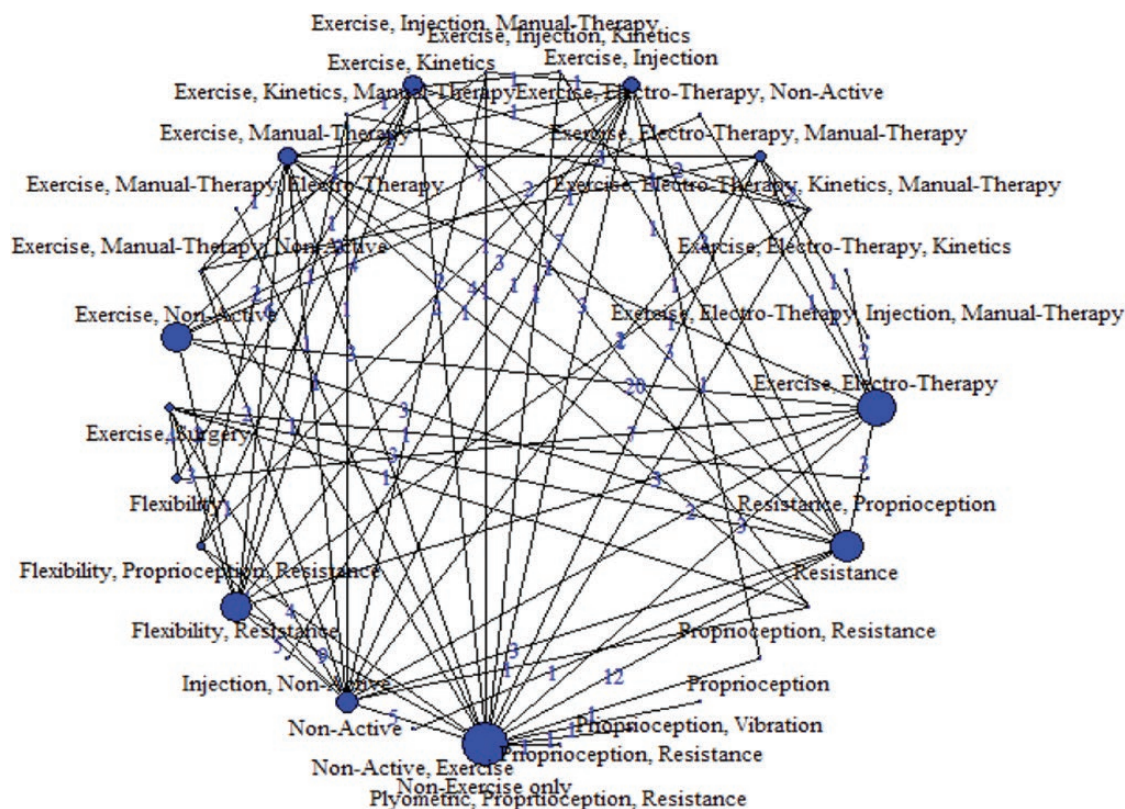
Exercise, Injection, Manual-Therapy
Exercise, Injection, Kinetics
Exercise, Injection
Exercise, Kinetics
Exercise, Kinetics, Manual-Therapy
Exercise, Electro-Therapy, Non-Active
Exercise, Manual-Therapy
Exercise, Electro-Therapy, Manual-Therapy
Exercise, Manual-Therapy, Electro-Therapy
Exercise, Electro-Therapy, Kinetics, Manual-Therapy
Exercise, Manual-Therapy, Non-Active
Exercise, Electro-Therapy, Kinetics
Exercise, Non-Active
Exercise, Electro-Therapy, Injection, Manual-Therapy
Exercise, Electro-Therapy
Exercise, Surgery
Flexibility
Resistance, Proprioception
Flexibility, Proprioception, Resistance
Resistance
Flexibility, Resistance
Proprioception, Resistance
Injection, Non-Active
Proprioception
Non-Active
Proprioception, Vibration
Proprioception, Resistance
Non-Active, Exercise
Non-Exercise only
Plyometric, Proprioception, Resistance

1 1 1 1 1 1 2 2 1 1 1 1 1 1 7 1 3 4 1 1 1 3 2 1 1 1 1 1 1 2 1 1 1 1 3 20 1 1 3 1 1 7 1 3 3 2 3 1 4 5 9 3 1 1 12 1 5 1 1 1